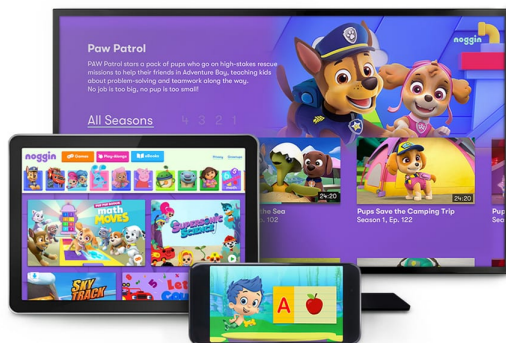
Paw Patrol

PAW Patrol stars a pack of pups who go on high-stakes rescue missions to help their friends in Adventure Bay, teaching kids about problem-solving and teamwork along the way. No job is too big, no pup is too small!

All Seasons 4 3 2 1

noggin

24:20
the Sea
102

24:20
Pups Save the Camping Trip
Season 1, Ep. 122

noggin

Games
Play Along
eBooks

math MOVES

Supersonic Science!

SKY TRACK

A